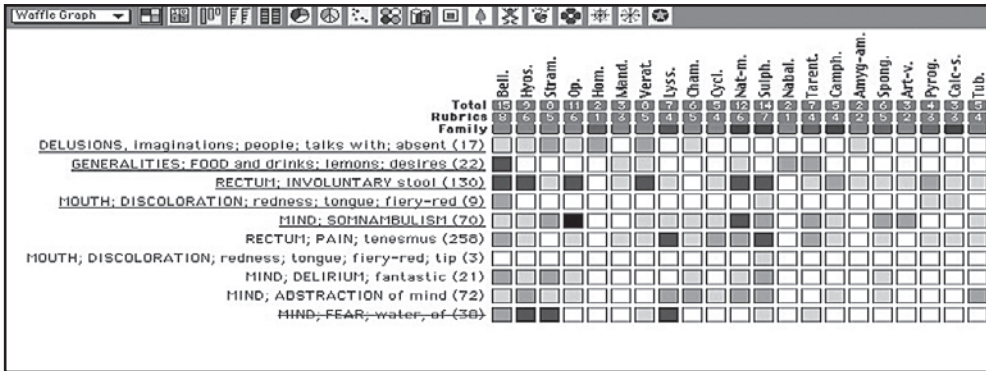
Waffle Graph

| | Bell. | Hyos. | Stram. | Op. | Hom. | Mand. | Verat. | Lyss. | Cham. | Cycl. | Nat-m. | Sulph. | Nabal. | Tarent. | Camph. | Amyg-am. | Spong. | Art-v. | Pyrog. | Calc-s. | Tub. |
|---|---|---|---|---|---|---|---|---|---|---|---|---|---|---|---|---|---|---|---|---|---|
| Total | 15 | 9 | 10 | 11 | 2 | 3 | 8 | 7 | 6 | 5 | 12 | 14 | 2 | 7 | 5 | 2 | 3 | 5 | 4 | 3 | 5 |
| Rubrics | 8 | 6 | 5 | 6 | 1 | 3 | 5 | 4 | 5 | 4 | 6 | 7 | 1 | 4 | 4 | 2 | 5 | 2 | 3 | 3 | 4 |
| Family | | | | | | | | | | | | | | | | | | | | | |

DELUSIONS, imaginations; people; talks with; absent (17)
GENERALITIES; FOOD and drinks; lemons; desires (22)
RECTUM; INVOLUNTARY stool (130)
MOUTH; DISCOLORATION; redness; tongue; fiery-red (9)
MIND; SOMNAMBULISM (70)
RECTUM; PAIN; tenesmus (258)
MOUTH; DISCOLORATION; redness; tongue; fiery-red; tip (3)
MIND; DELIRIUM; fantastic (21)
MIND; ABSTRACTION of mind (72)
~~MIND; FEAR; water, of (38)~~